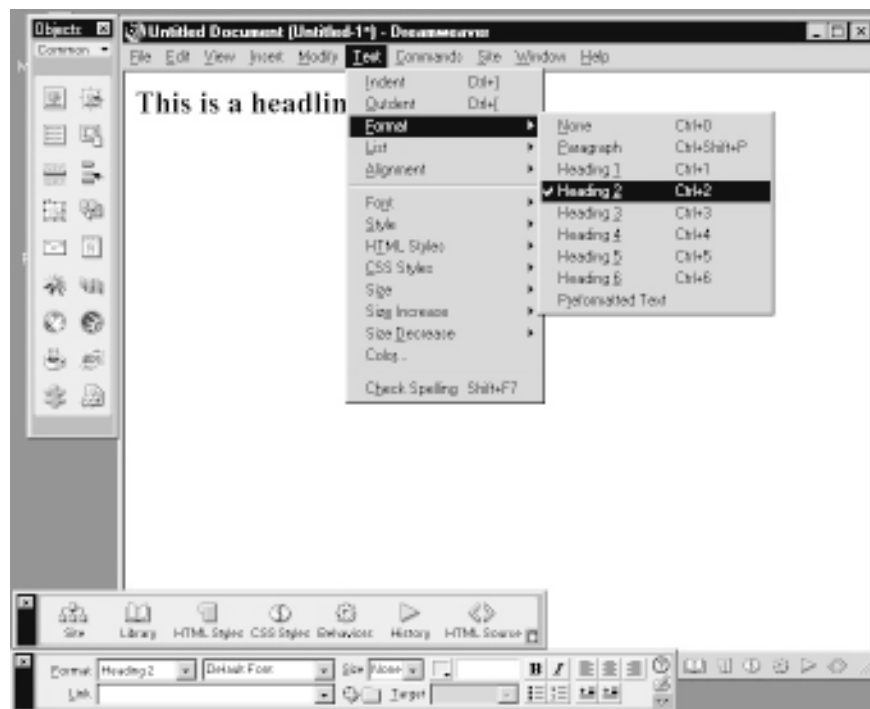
Objects
Common

Untitled Document (Untitled-1*) - Dreamweaver

File Edit View Insert Modify Text Commands Site Window Help

This is a headlin

Indent Ctrl+]
Outdent Ctrl+[
Format
List
Alignment
Font
Style
HTML Styles
CSS Styles
Size
Size Increase
Size Decrease
Color...
Check Spelling Shift+F7

None Ctrl+0
Paragraph Ctrl+Shift+P
Heading 1 Ctrl+1
✔ Heading 2 Ctrl+2
Heading 3 Ctrl+3
Heading 4 Ctrl+4
Heading 5 Ctrl+5
Heading 6 Ctrl+6
Preformatted Text

Site Library HTML Styles CSS Styles Behaviors History HTML Source

Format Heading 2 Default Font Size None
Link Target